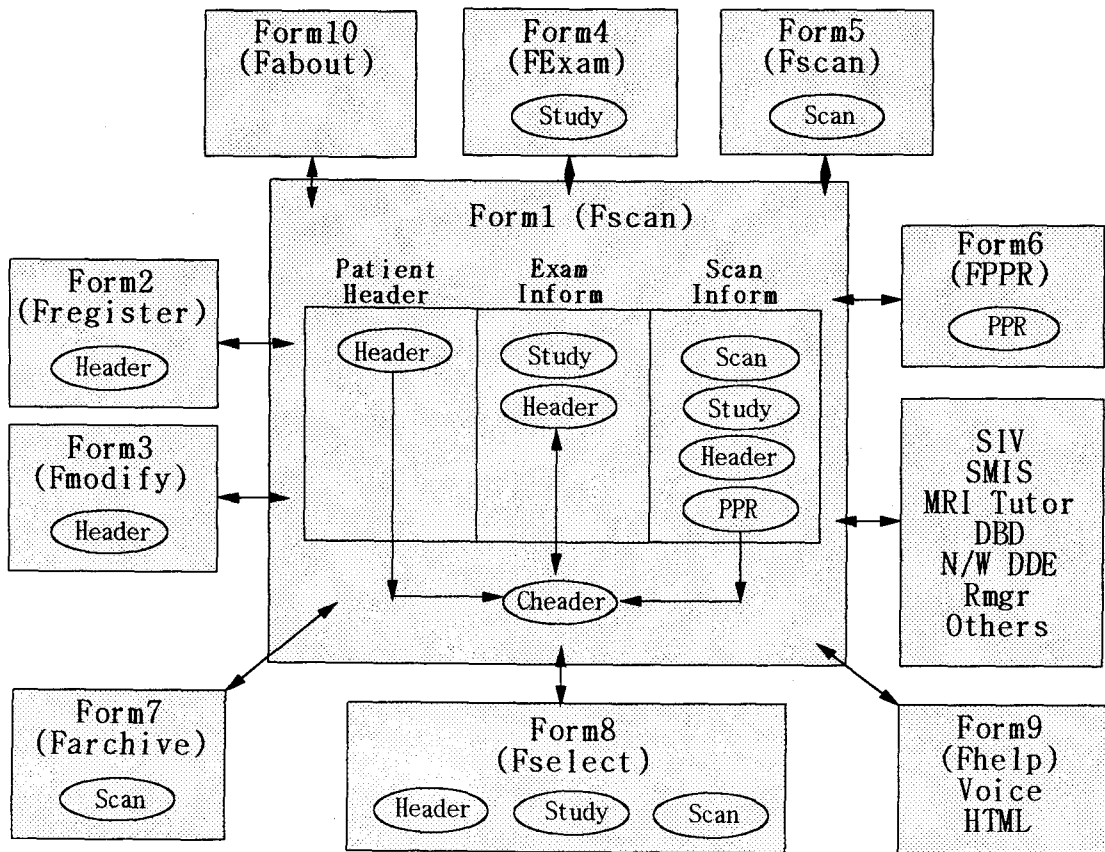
Form10
(Fabout)

Form4
(FExam)
Study

Form5
(Fscan)
Scan

Form1 (Fscan)

Form2
(Fregister)
Header

Patient Header
Header

Exam Inform
Study
Header

Scan Inform
Scan
Study
Header
PPR

Form6
(FPPR)
PPR

Form3
(Fmodify)
Header

SIV
SMIS
MRI Tutor
DBD
N/W DDE
Rmgr
Others

Cheader

Form7
(Farchive)
Scan

Form8
(Fselect)
Header
Study
Scan

Form9
(Fhelp)
Voice
HTML